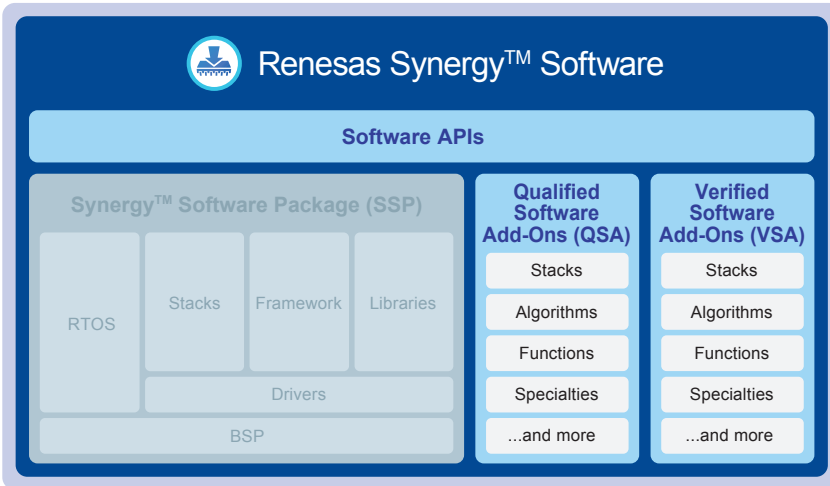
Renesas Synergy$^{TM}$ Software

Software APIs

Synergy$^{TM}$ Software Package (SSP)

RTOS

Stacks

Framework

Libraries

Drivers

BSP

Qualified Software Add-Ons (QSA)

Stacks

Algorithms

Functions

Specialties

...and more

Verified Software Add-Ons (VSA)

Stacks

Algorithms

Functions

Specialties

...and more